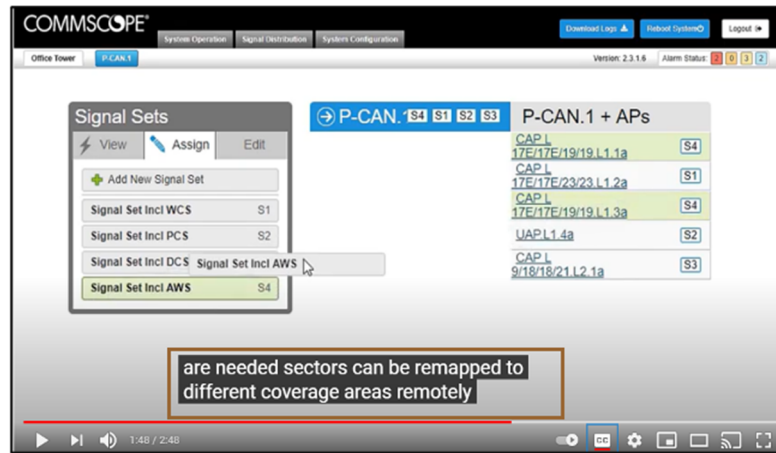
COMMSCOPE®

System Operation | Signal Distribution | System Configuration

Download Logs | Reboot System | Logout

Office Tower | P-CAN.1

Version: 2.3.1.6 | Alarm Status: 2 0 3 2

Signal Sets

View | Assign | Edit

Add New Signal Set

Signal Set Incl WCS S1

Signal Set Incl PCS S2

Signal Set Incl DCS S3

Signal Set Incl AWS

Signal Set Incl AWS S4

P-CAN.1 S4 S1 S2 S3

P-CAN.1 + APs

CAP L 17E/17E/19/19.L1.1a S4

CAP L 17E/17E/23/23.L1.2a S1

CAP L 17E/17E/19/19.L1.3a S4

UAP.L1.4a S2

CAP L 9/18/18/21.L2.1a S3

are needed sectors can be remapped to different coverage areas remotely

1:48 / 2:48